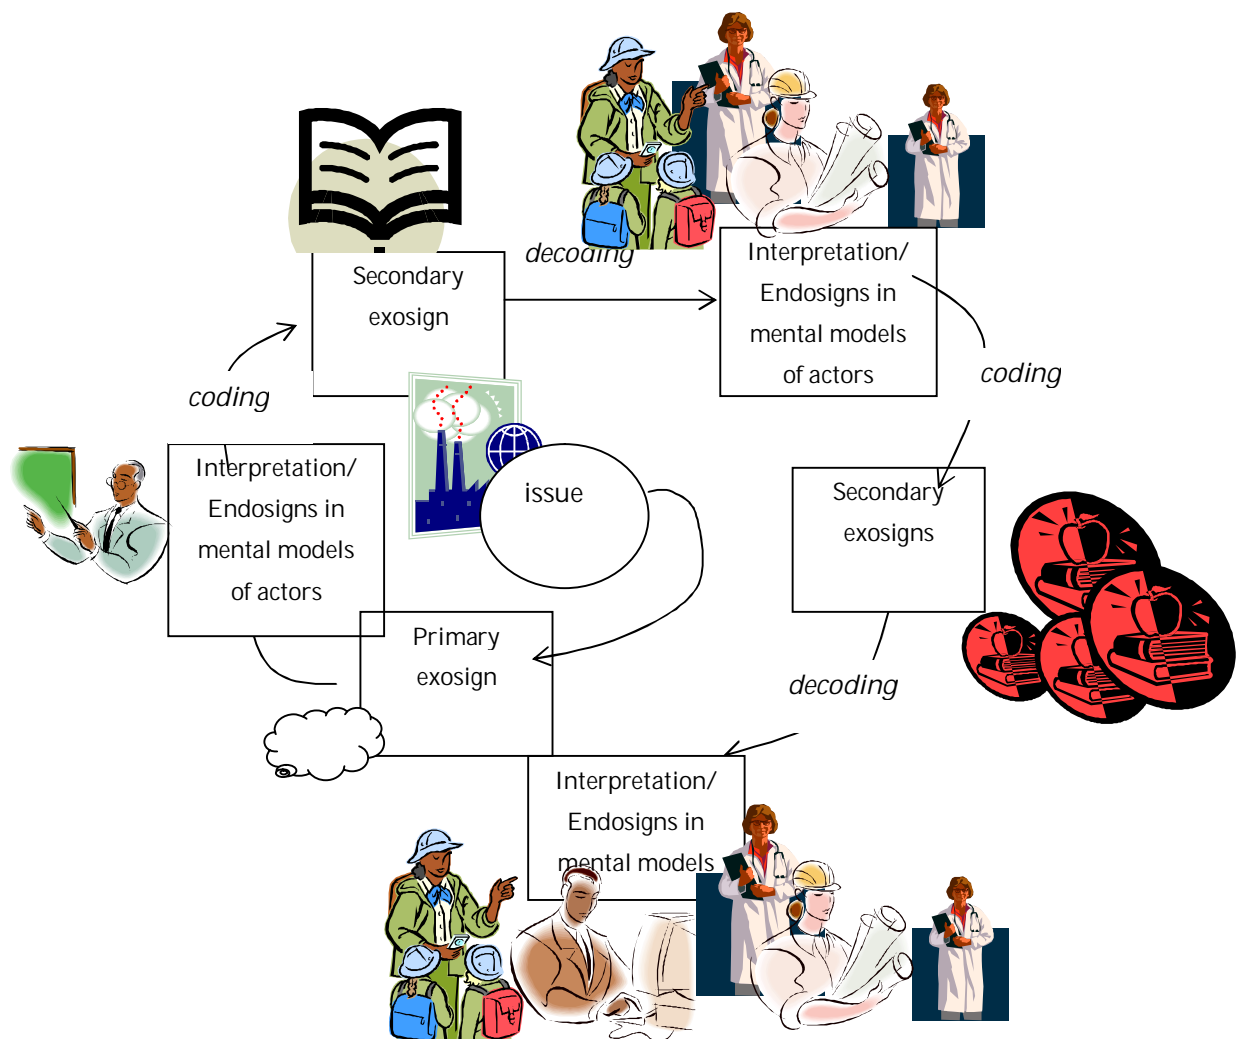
Secondary exosign

decoding

Interpretation/ Endosigns in mental models of actors

coding

coding

Interpretation/ Endosigns in mental models of actors

issue

Secondary exosigns

Primary exosign

decoding

Interpretation/ Endosigns in mental models